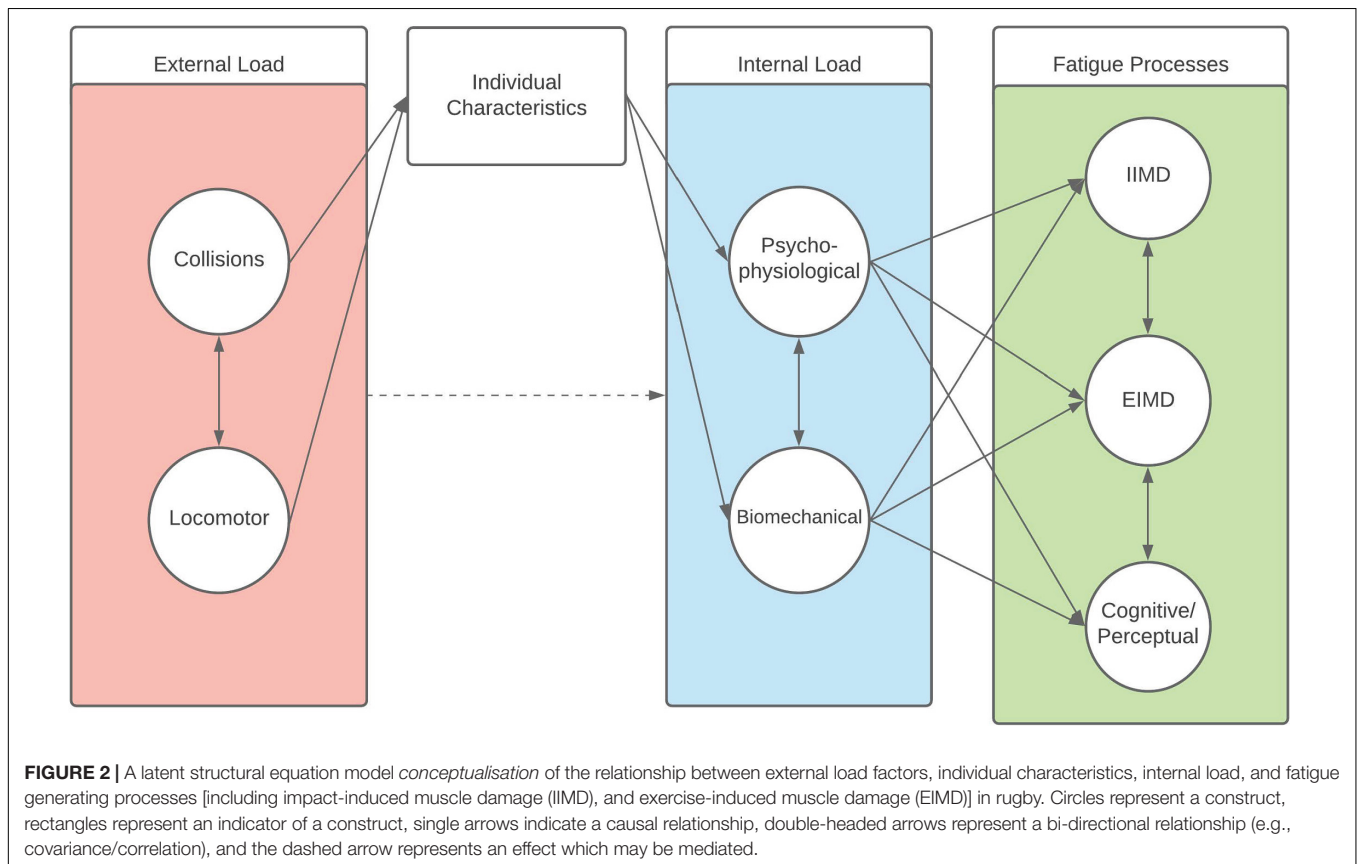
External Load

Individual Characteristics

Internal Load

Fatigue Processes

Collisions

Locomotor

Psycho-physiological

Biomechanical

IIMD

EIMD

Cognitive/ Perceptual

**FIGURE 2 |** A latent structural equation model *conceptualisation* of the relationship between external load factors, individual characteristics, internal load, and fatigue generating processes [including impact-induced muscle damage (IIMD), and exercise-induced muscle damage (EIMD)] in rugby. Circles represent a construct, rectangles represent an indicator of a construct, single arrows indicate a causal relationship, double-headed arrows represent a bi-directional relationship (e.g., covariance/correlation), and the dashed arrow represents an effect which may be mediated.